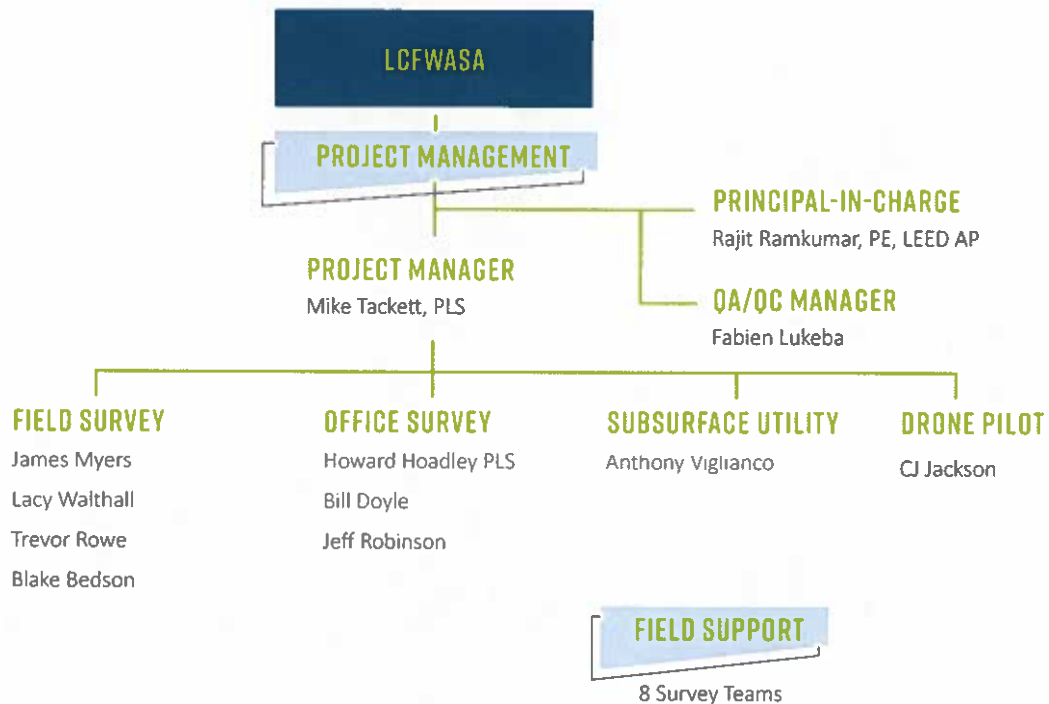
LCFWASA

PROJECT MANAGEMENT

PRINCIPAL-IN-CHARGE
Rajit Ramkumar, PE, LEED AP

PROJECT MANAGER
Mike Tackett, PLS

QA/QC MANAGER
Fabien Lukeba

FIELD SURVEY
James Myers
Lacy Walthall
Trevor Rowe
Blake Bedson

OFFICE SURVEY
Howard Hoadley PLS
Bill Doyle
Jeff Robinson

SUBSURFACE UTILITY
Anthony Viglianco

DRONE PILOT
CJ Jackson

FIELD SUPPORT
8 Survey Teams